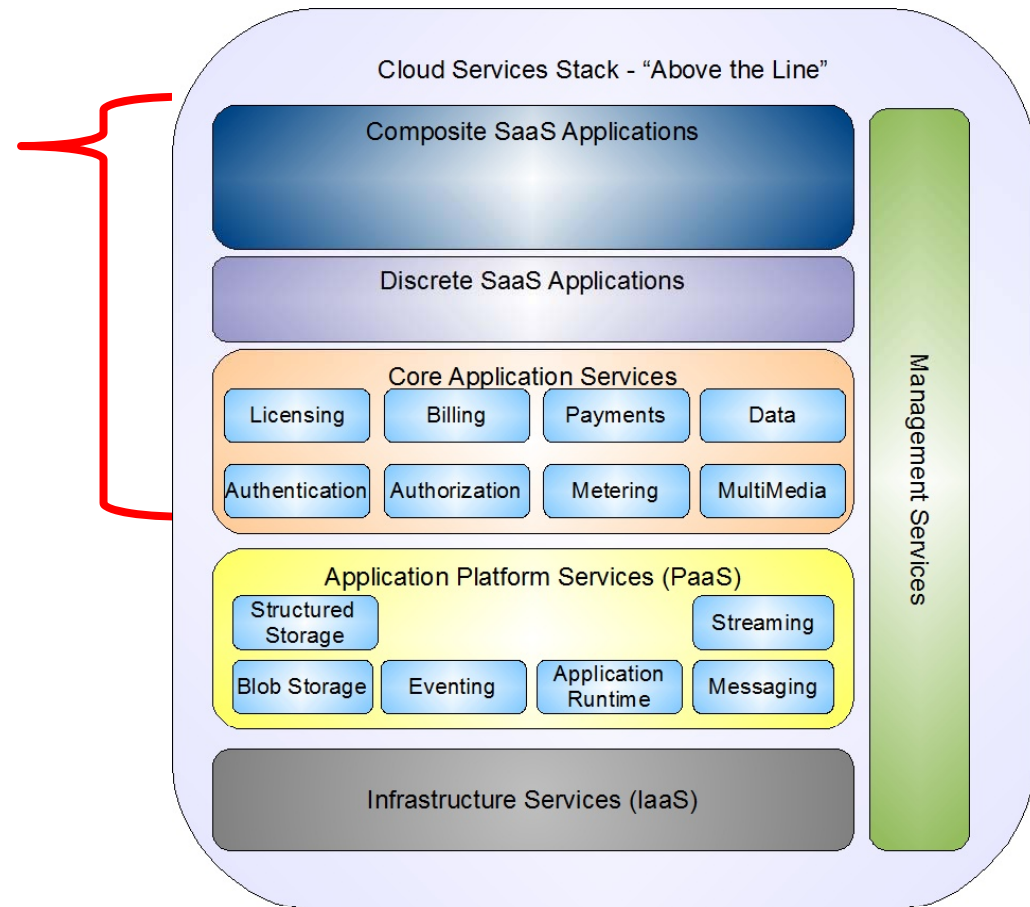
Cloud Services Stack - “Above the Line”

Composite SaaS Applications

Discrete SaaS Applications

Core Application Services

Licensing

Billing

Payments

Data

Authentication

Authorization

Metering

MultiMedia

Application Platform Services (PaaS)

Structured Storage

Streaming

Blob Storage

Eventing

Application Runtime

Messaging

Infrastructure Services (IaaS)

Management Services